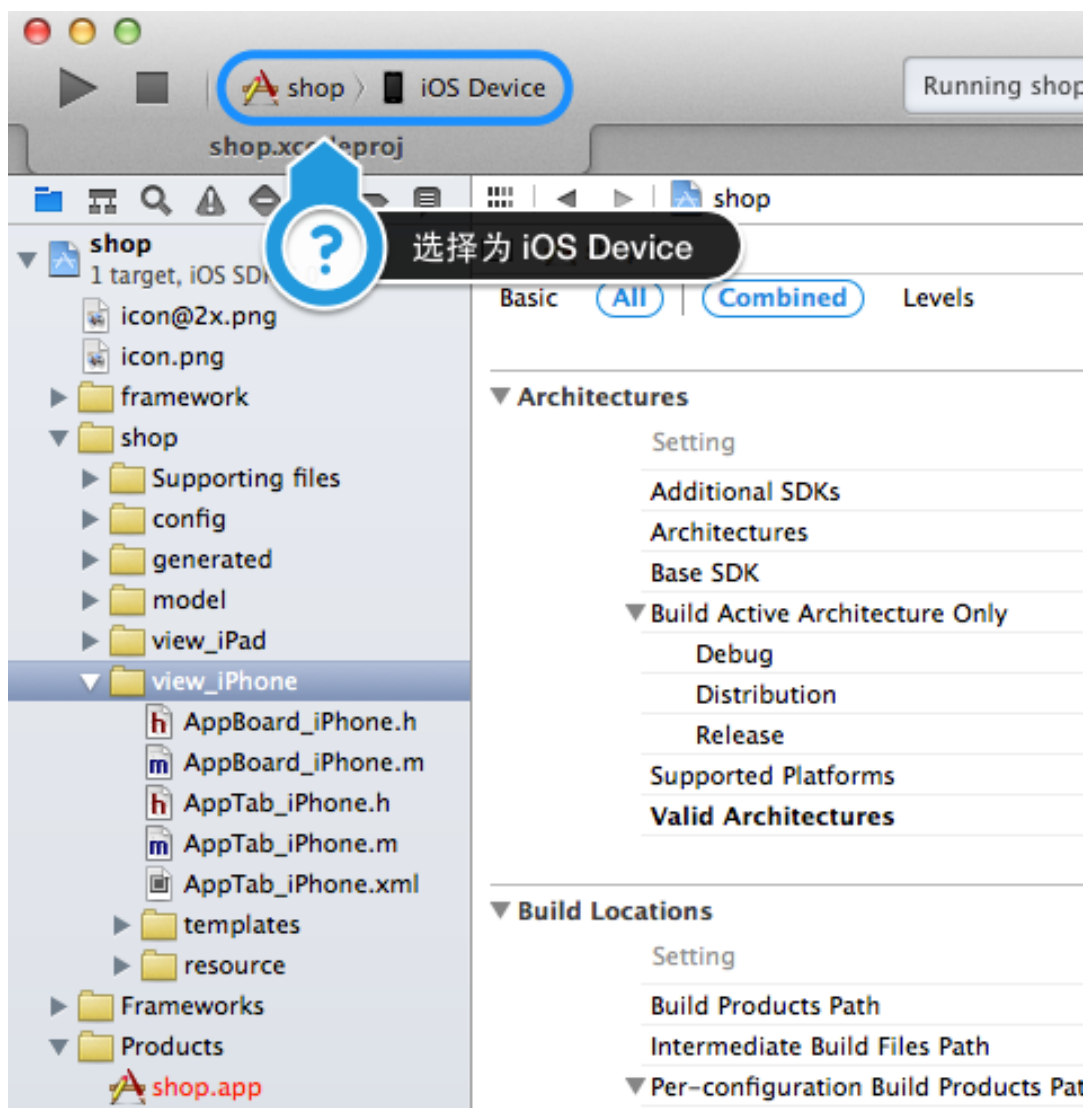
shop 〉 iOS Device

Running shop

shop.xc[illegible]eproj

shop

shop
1 target, iOS SD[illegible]

? 选择为 iOS Device

Basic All Combined Levels

icon@2x.png
icon.png
framework
shop
Supporting files
config
generated
model
view_iPad
view_iPhone
AppBoard_iPhone.h
AppBoard_iPhone.m
AppTab_iPhone.h
AppTab_iPhone.m
AppTab_iPhone.xml
templates
resource
Frameworks
Products
shop.app

Architectures
Setting
Additional SDKs
Architectures
Base SDK
Build Active Architecture Only
Debug
Distribution
Release
Supported Platforms
Valid Architectures

Build Locations
Setting
Build Products Path
Intermediate Build Files Path
Per-configuration Build Products Pat